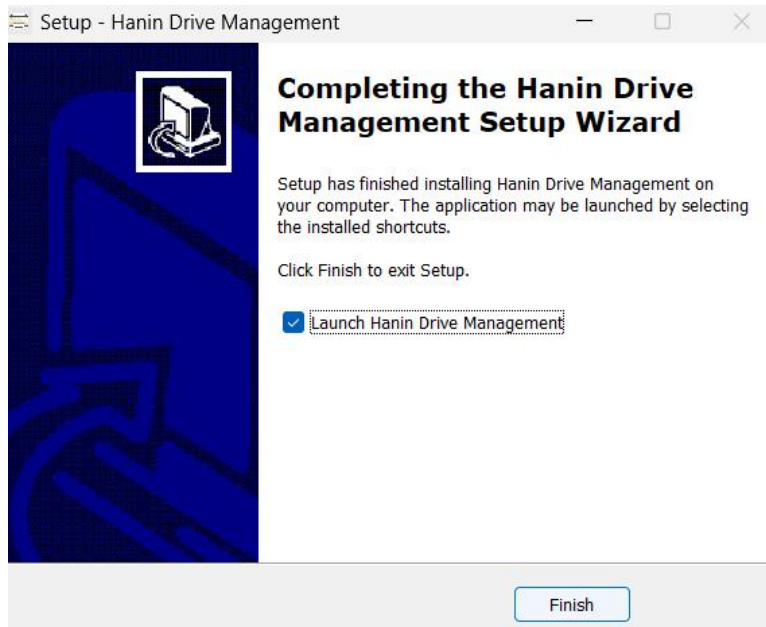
Setup - Hanin Drive Management

Completing the Hanin Drive Management Setup Wizard

Setup has finished installing Hanin Drive Management on your computer. The application may be launched by selecting the installed shortcuts.

Click Finish to exit Setup.

Launch Hanin Drive Management

Finish